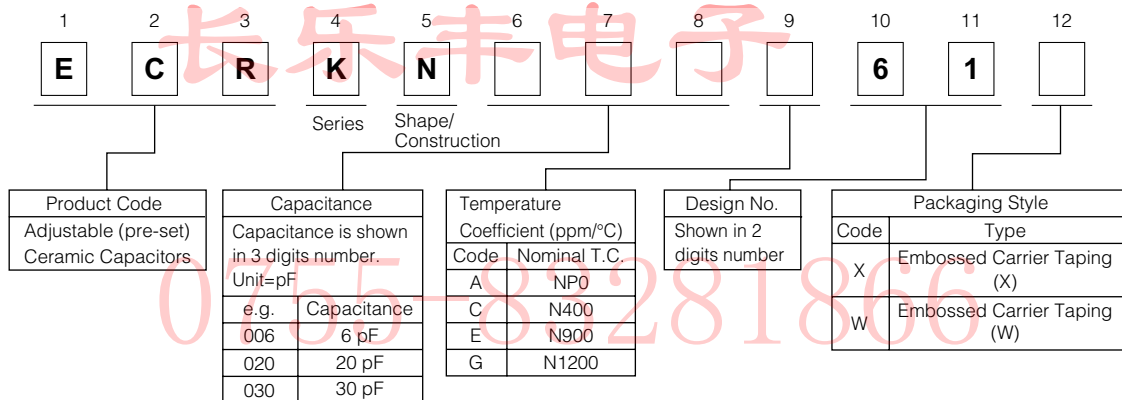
长乐丰电子

0755-83281866

1 2 3 4 5 6 7 8 9 10 11 12

E C R K N 6 1

Series

Shape/ Construction

Product Code
Adjustable (pre-set) Ceramic Capacitors

Capacitance
Capacitance is shown in 3 digits number.
Unit=pF

| e.g. | Capacitance |
|---|---|
| 006 | 6 pF |
| 020 | 20 pF |
| 030 | 30 pF |

Temperature Coefficient (ppm/°C)

| Code | Nominal T.C. |
|---|---|
| A | NP0 |
| C | N400 |
| E | N900 |
| G | N1200 |

Design No.
Shown in 2 digits number

Packaging Style

| Code | Type |
|---|---|
| X | Embossed Carrier Taping (X) |
| W | Embossed Carrier Taping (W) |